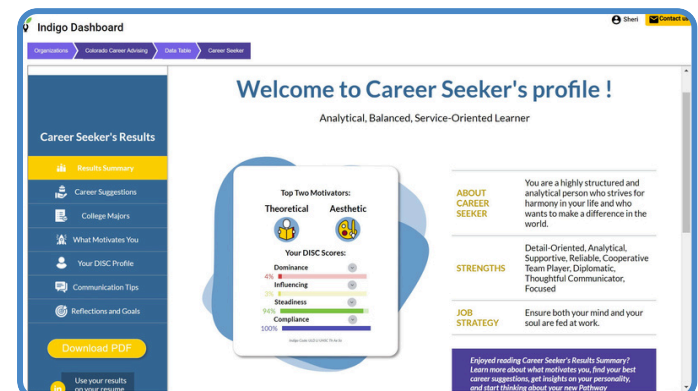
Indigo Dashboard

Sheri Contact us

Organizations Colorado Career Advising Data Table Career Seeker

Career Seeker's Results

Results Summary

Career Suggestions

College Majors

What Motivates You

Your DISC Profile

Communication Tips

Reflections and Goals

Download PDF

Use your results on your resume

Welcome to Career Seeker's profile !

Analytical, Balanced, Service-Oriented Learner

Top Two Motivators:

Theoretical

Aesthetic

Your DISC Scores:

Dominance

4%

Influencing

3%

Steadiness

94%

Compliance

100%

Indigo Date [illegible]

| ABOUT CAREER SEEKER | You are a highly structured and analytical person who strives for harmony in your life and who wants to make a difference in the world. |
|---|---|
| STRENGTHS | Detail-Oriented, Analytical, Supportive, Reliable, Cooperative Team Player, Diplomatic, Thoughtful Communicator, Focused |
| JOB STRATEGY | Ensure both your mind and your soul are fed at work. |

Enjoyed reading Career Seeker's Results Summary? Learn more about what motivates you, find your best career suggestions, get insights on your personality, and start thinking about your new Pathway